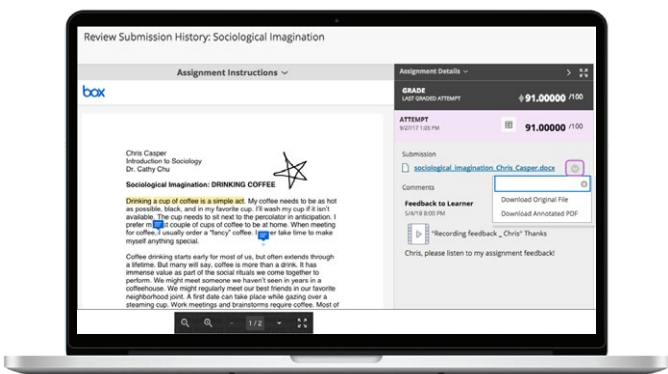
Review Submission History: Sociological Imagination

Assignment Instructions

box

Chris Casper
Introduction to Sociology
Dr. Cathy Chu

Sociological Imagination: DRINKING COFFEE

Drinking a cup of coffee is a simple act. My coffee needs to be as hot as possible, black, and in my favorite cup. I'll wash my cup if it isn't available. The cup needs to sit next to the percolator in anticipation. I prefer m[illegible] couple of cups of coffee to be at home. When meeting for coffee, I usually order a "fancy" coffee. I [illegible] take time to make myself anything special.

Coffee drinking starts early for most of us, but often extends through a lifetime. But many will say, coffee is more than a drink. It has immense value as part of the social rituals we come together to perform. We might meet someone we haven't seen in a while for coffee. We might regularly meet our best friends in our favorite neighborhood joint. A first date can take place while gazing over a steaming cup. Work meetings and brainstorms require coffee. Most of

1 / 2

Assignment Details

GRADE
LAST GRADED ATTEMPT
91.00000 /100

ATTEMPT
9/27/17 1:05 PM
91.00000 /100

Submission
sociological_imagination_Chris_Casper.docx

Download Original File
Download Annotated PDF

Comments

Feedback to Learner
5/4/18 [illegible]

"Recording feedback _Chris" Thanks

Chris, please listen to my assignment feedback!